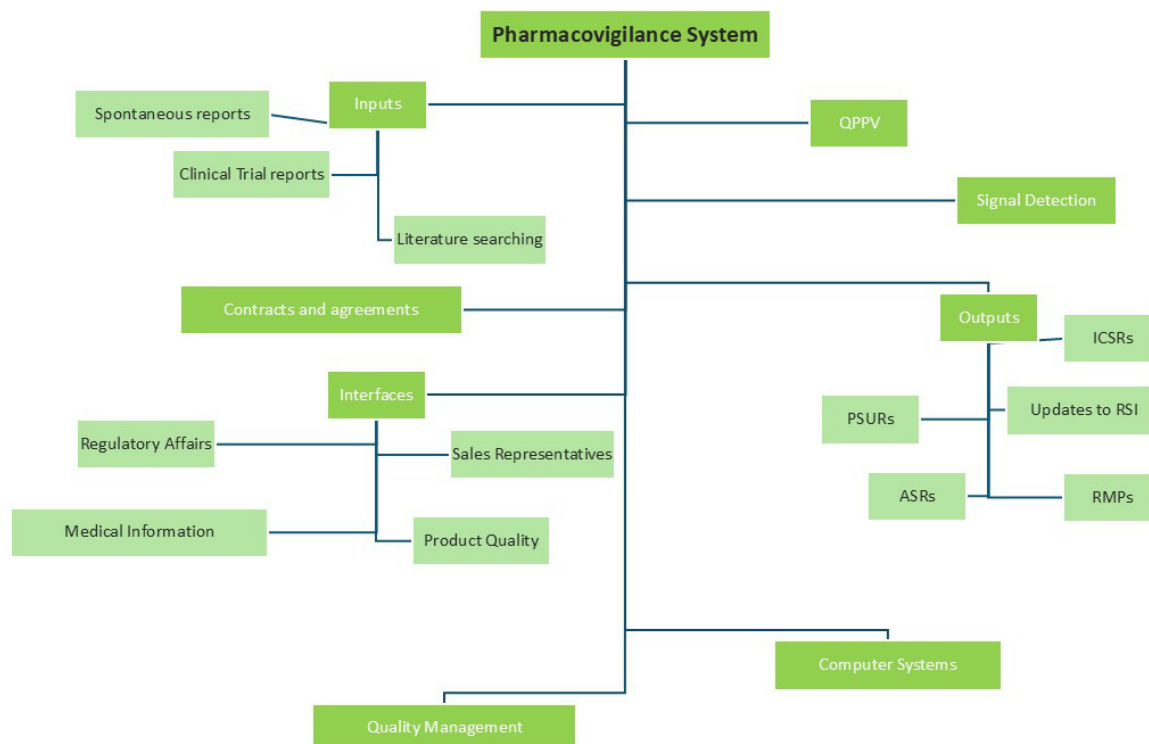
Pharmacovigilance System

Inputs

Spontaneous reports

Clinical Trial reports

Literature searching

QPPV

Signal Detection

Contracts and agreements

Outputs

ICSRs

PSURs

Updates to RSI

ASRs

RMPs

Interfaces

Regulatory Affairs

Sales Representatives

Medical Information

Product Quality

Computer Systems

Quality Management